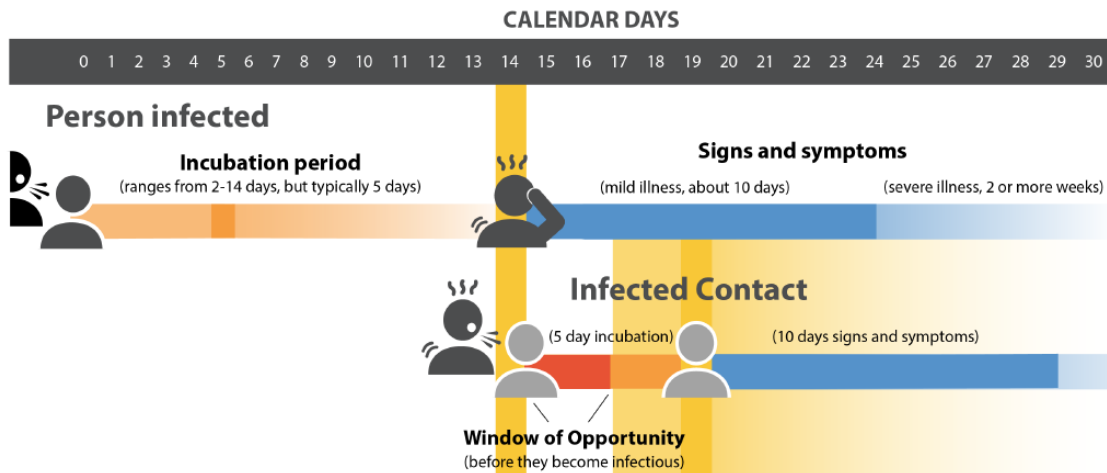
CALENDAR DAYS

0 1 2 3 4 5 6 7 8 9 10 11 12 13 14 15 16 17 18 19 20 21 22 23 24 25 26 27 28 29 30

Person infected

Incubation period
(ranges from 2-14 days, but typically 5 days)

Signs and symptoms
(mild illness, about 10 days)
(severe illness, 2 or more weeks)

Infected Contact

(5 day incubation)
(10 days signs and symptoms)

Window of Opportunity
(before they become infectious)